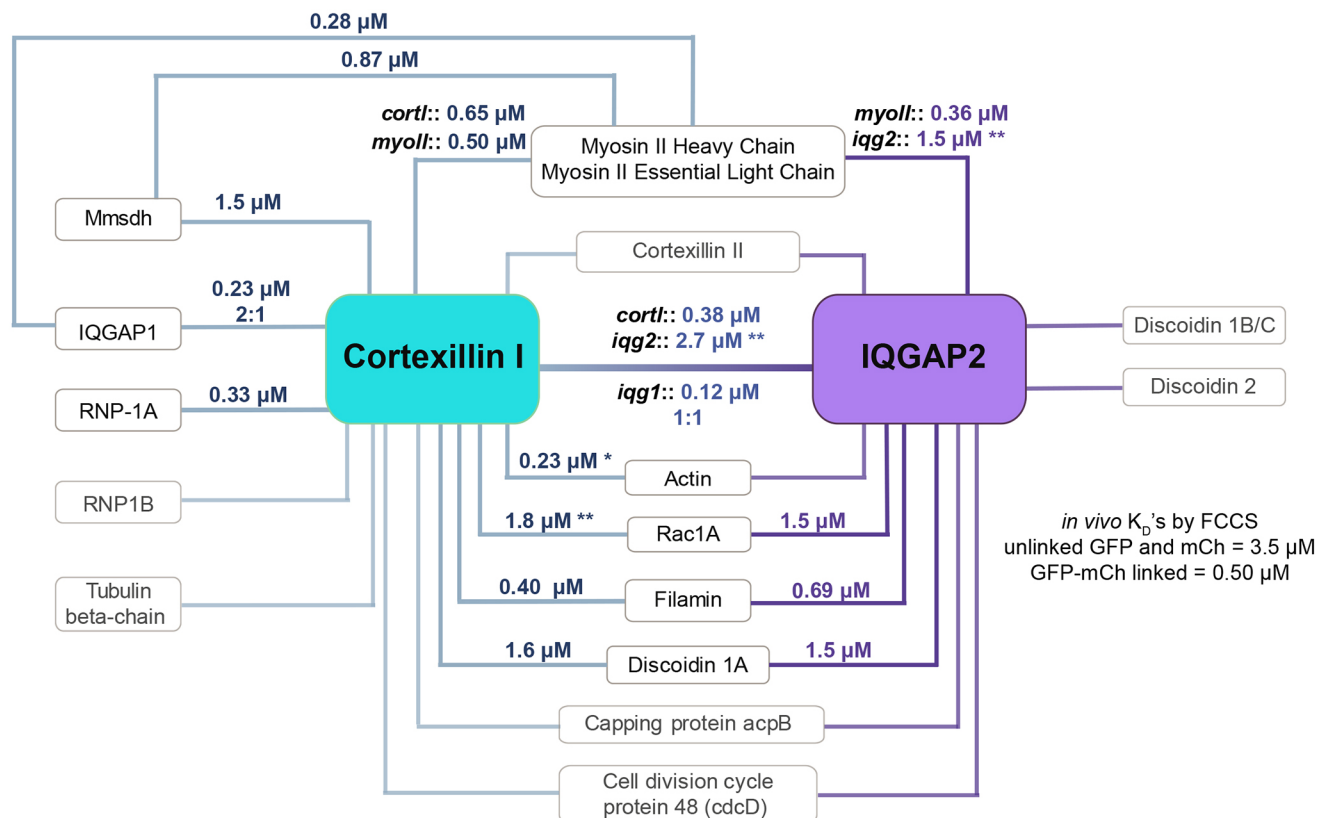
0.28 μM

0.87 μM

cortI:: 0.65 μM
myoII:: 0.50 μM

Myosin II Heavy Chain
Myosin II Essential Light Chain

myoII:: 0.36 μM
iqg2:: 1.5 μM **

Mmsdh

1.5 μM

Cortexillin II

IQGAP1

0.23 μM
2:1

Cortexillin I

cortI:: 0.38 μM
iqg2:: 2.7 μM **

IQGAP2

Discoidin 1B/C

Discoidin 2

RNP-1A

0.33 μM

iqg1:: 0.12 μM
1:1

RNP1B

0.23 μM *

Actin

1.8 μM **

Rac1A

1.5 μM

in vivo $K_D$'s by FCCS
unlinked GFP and mCh = 3.5 μM
GFP-mCh linked = 0.50 μM

Tubulin beta-chain

0.40 μM

Filamin

0.69 μM

1.6 μM

Discoidin 1A

1.5 μM

Capping protein acpB

Cell division cycle protein 48 (cdcD)